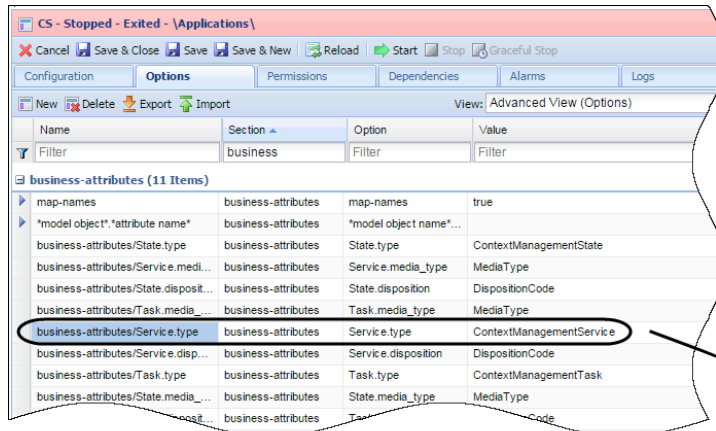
CS - Stopped - Exited - \Applications\

Cancel Save & Close Save Save & New Reload Start Stop Graceful Stop

Configuration | Options | Permissions | Dependencies | Alarms | Logs

New Delete Export Import View: Advanced View (Options)

| Name | Section | Option | Value |
|---|---|---|---|
| Filter | business | Filter | Filter |
| business-attributes (11 Items) | | | |
| map-names | business-attributes | map-names | true |
| *model object*.*attribute name* | business-attributes | *model object*... | |
| business-attributes/State.type | business-attributes | State.type | ContextManagementState |
| business-attributes/Service.medi... | business-attributes | Service.media_type | MediaType |
| business-attributes/State.dispositi... | business-attributes | State.disposition | DispositionCode |
| business-attributes/Task.media_... | business-attributes | Task.media_type | MediaType |
| business-attributes/Service.type | business-attributes | Service.type | ContextManagementService |
| business-attributes/Service.disp... | business-attributes | Service.disposition | DispositionCode |
| business-attributes/Task.type | business-attributes | Task.type | ContextManagementTask |
| business-attributes/State.media_... | business-attributes | State.media_type | MediaType |
| business-attributes/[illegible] | business-attributes | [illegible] | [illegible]Code |